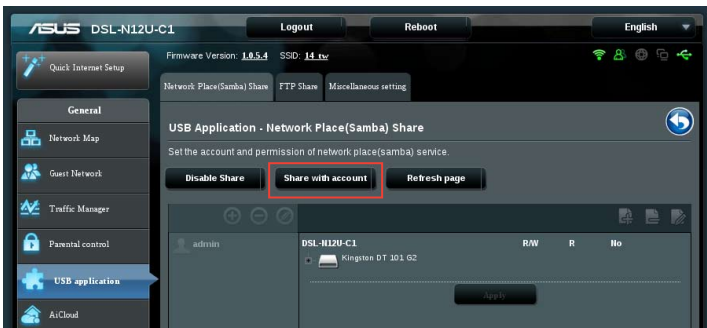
ASUS DSL-N12U-C1

Logout

Reboot

English

Quick Internet Setup

Firmware Version: 1.0.5.4 SSID: 14_tw

Network Place(Samba) Share

FTP Share

Miscellaneous setting

General

Network Map

Guest Network

Traffic Manager

Parental control

USB application

AiCloud

USB Application - Network Place(Samba) Share

Set the account and permission of network place(samba) service.

Disable Share

Share with account

Refresh page

admin

DSL-N12U-C1

R/W

R

No

Kingston DT 101 G2

Apply